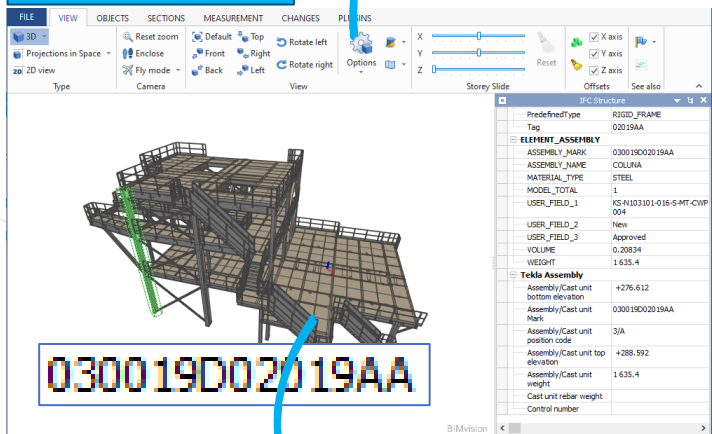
FILE VIEW OBJECTS SECTIONS MEASUREMENT CHANGES PLUGINS

3D
Projections in Space
2D view
Type

Reset zoom
Enclose
Fly mode
Camera

Default
Top
Front
Right
Back
Left
Rotate left
Rotate right
View

Options

X
Y
Z
Storey Slide
Reset

X axis
Y axis
Z axis
Offsets

See also

IFC Structure

| | |
|---|---|
| PredefinedType | RIGID_FRAME |
| Tag | 02019AA |
| ELEMENT_ASSEMBLY | |
| ASSEMBLY_MARK | 030019D02019AA |
| ASSEMBLY_NAME | COLUNA |
| MATERIAL_TYPE | STEEL |
| MODEL_TOTAL | 1 |
| USER_FIELD_1 | KS-N103101-016-S-MT-CWP 004 |
| USER_FIELD_2 | New |
| USER_FIELD_3 | Approved |
| VOLUME | 0.20834 |
| WEIGHT | 1 635.4 |
| Tekla Assembly | |
| Assembly/Cast unit bottom elevation | +276.612 |
| Assembly/Cast unit Mark | 030019D02019AA |
| Assembly/Cast unit position code | 3/A |
| Assembly/Cast unit top elevation | +288.592 |
| Assembly/Cast unit weight | 1 635.4 |
| Cast unit rebar weight | |
| Control number | |

030019D02019AA

BIMvision